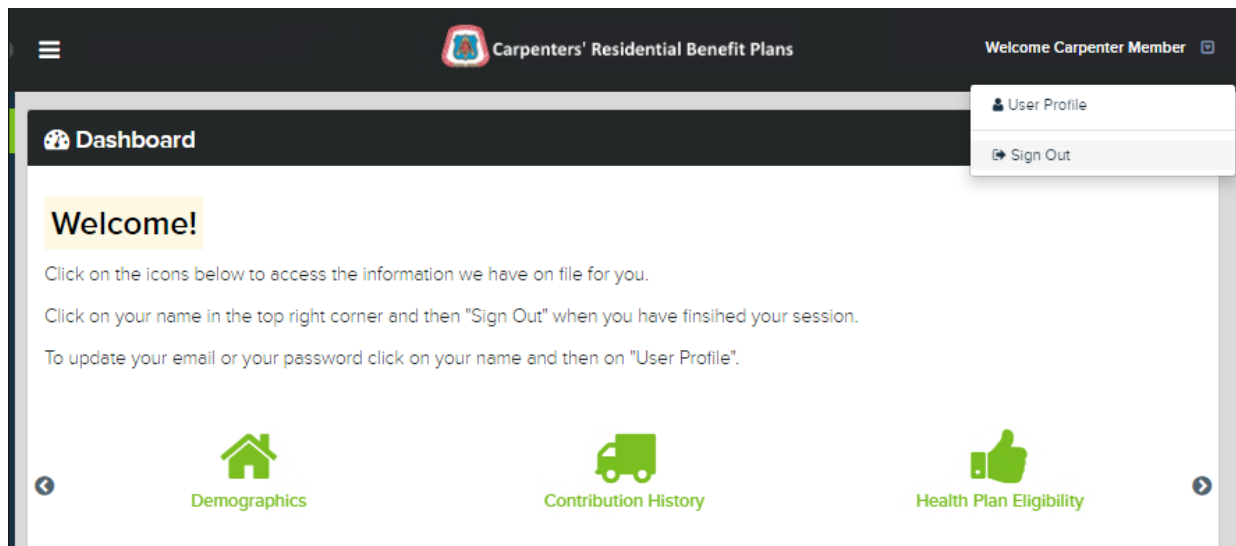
Carpenters' Residential Benefit Plans

Welcome Carpenter Member

User Profile

Sign Out

Dashboard

Welcome!

Click on the icons below to access the information we have on file for you.

Click on your name in the top right corner and then "Sign Out" when you have finsihed your session.

To update your email or your password click on your name and then on "User Profile".

Demographics

Contribution History

Health Plan Eligibility